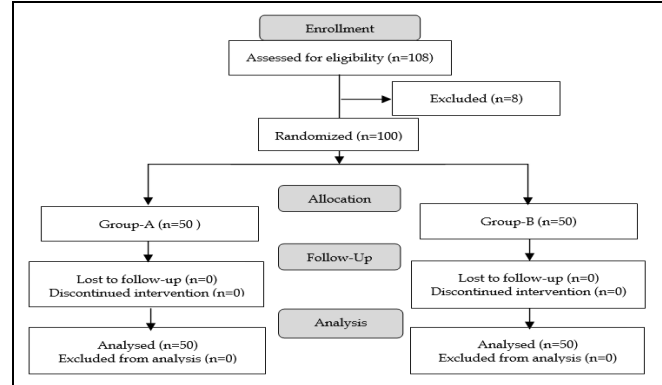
Enrollment

Assessed for eligibility (n=108)

Excluded (n=8)

Randomized (n=100)

Allocation

Group-A (n=50 )

Group-B (n=50)

Follow-Up

Lost to follow-up (n=0)
Discontinued intervention (n=0)

Lost to follow-up (n=0)
Discontinued intervention (n=0)

Analysis

Analysed (n=50)
Excluded from analysis (n=0)

Analysed (n=50)
Excluded from analysis (n=0)